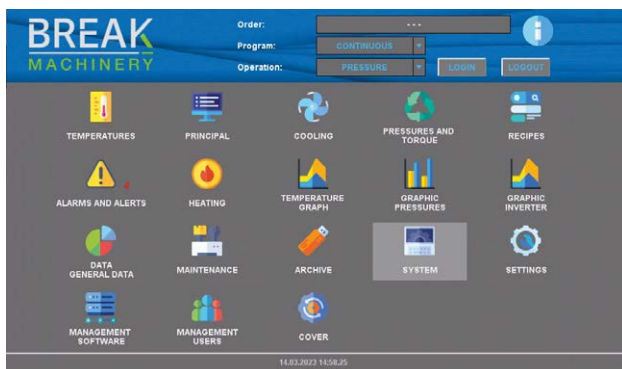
BREAK
MACHINERY

Order: - - -
Program: CONTINUOUS
Operation: PRESSURE
LOGIN
LOGOUT

TEMPERATURES
PRINCIPAL
COOLING
PRESSURES AND TORQUE
RECIPES

ALARMS AND ALERTS
HEATING
TEMPERATURE GRAPH
GRAPHIC PRESSURES
GRAPHIC INVERTER

DATA GENERAL DATA
MAINTENANCE
ARCHIVE
SYSTEM
SETTINGS

MANAGEMENT SOFTWARE
MANAGEMENT USERS
COVER

14.03.2023 14:58:25